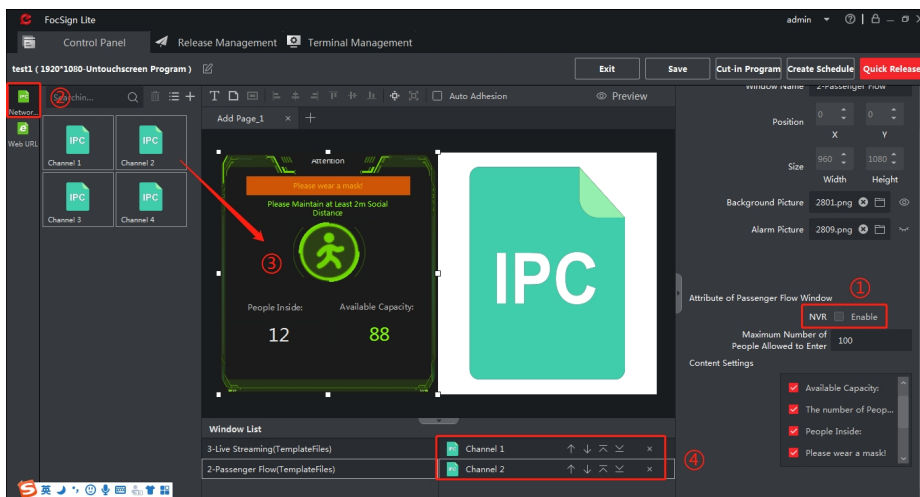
FocSign Lite
admin
Control Panel
Release Management
Terminal Management
test1 ( 1920*1080-Untouchscreen Program )
Exit
Save
Cut-in Program
Create Schedule
Quick Release
Networ...
②
Searchin...
Web URL
IPC
Channel 1
IPC
Channel 2
IPC
Channel 3
IPC
Channel 4
Auto Adhesion
Preview
Add Page_1
Attention
Please wear a mask!
Please Maintain at Least 2m Social Distance
③
People Inside:
12
Available Capacity:
88
IPC
Window Name
2-Passenger Flow
Position
0
0
X
Y
Size
960
1080
Width
Height
Background Picture
2801.png
Alarm Picture
2809.png
①
Attribute of Passenger Flow Window
NVR
Enable
Maximum Number of People Allowed to Enter
100
Content Settings
Available Capacity:
The number of Peop...
People Inside:
Please wear a mask!
Window List
3-Live Streaming(TemplateFiles)
Channel 1
2-Passenger Flow(TemplateFiles)
Channel 2
④
英